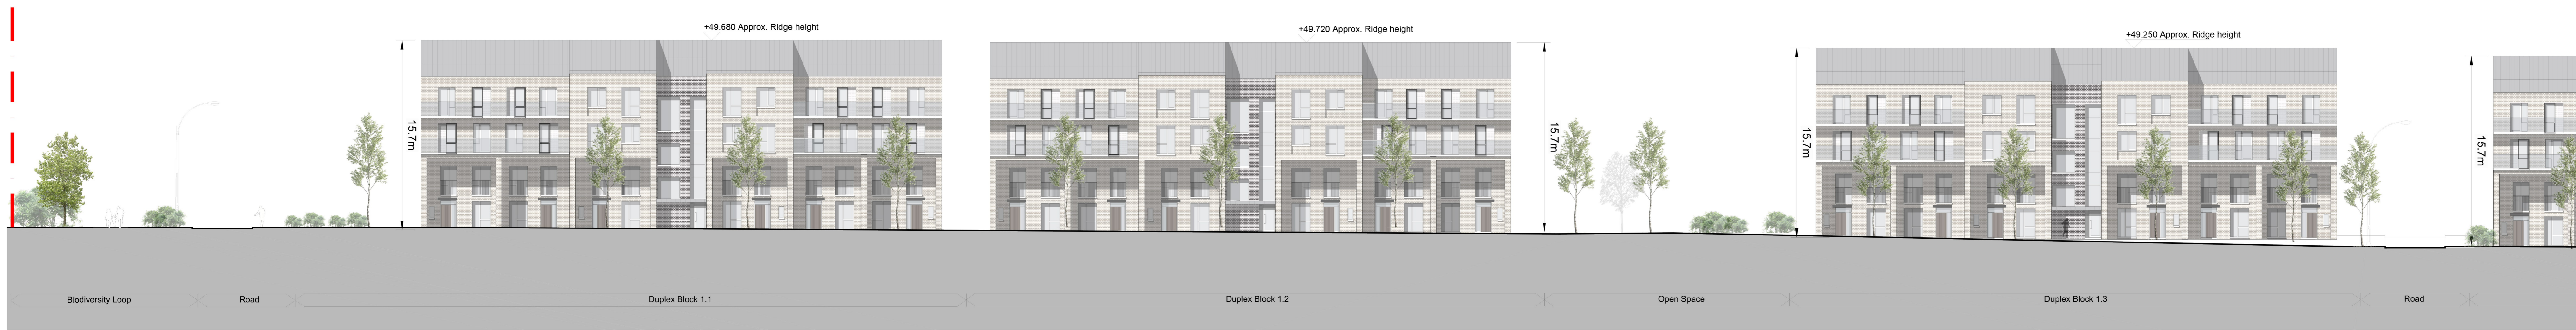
+49.680 Approx. Ridge height

+49.720 Approx. Ridge height

+49.250 Approx. Ridge height

15.7m

15.7m

15.7m

15.7m

Biodiversity Loop

Road

Duplex Block 1.1

Duplex Block 1.2

Open Space

Duplex Block 1.3

Road